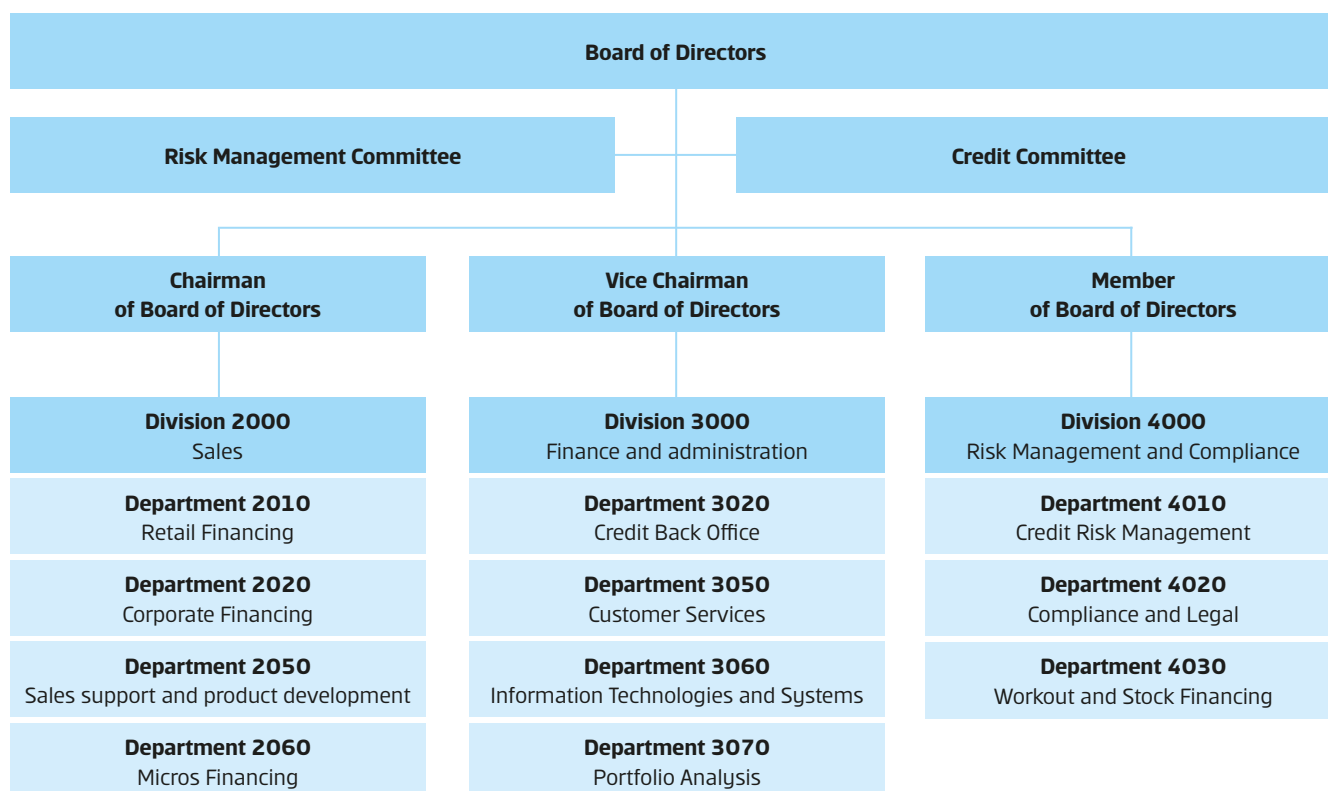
Board of Directors

Risk Management Committee

Credit Committee

Chairman
of Board of Directors

Division 2000
Sales

Department 2010
Retail Financing

Department 2020
Corporate Financing

Department 2050
Sales support and product development

Department 2060
Micros Financing

Vice Chairman
of Board of Directors

Division 3000
Finance and administration

Department 3020
Credit Back Office

Department 3050
Customer Services

Department 3060
Information Technologies and Systems

Department 3070
Portfolio Analysis

Member
of Board of Directors

Division 4000
Risk Management and Compliance

Department 4010
Credit Risk Management

Department 4020
Compliance and Legal

Department 4030
Workout and Stock Financing